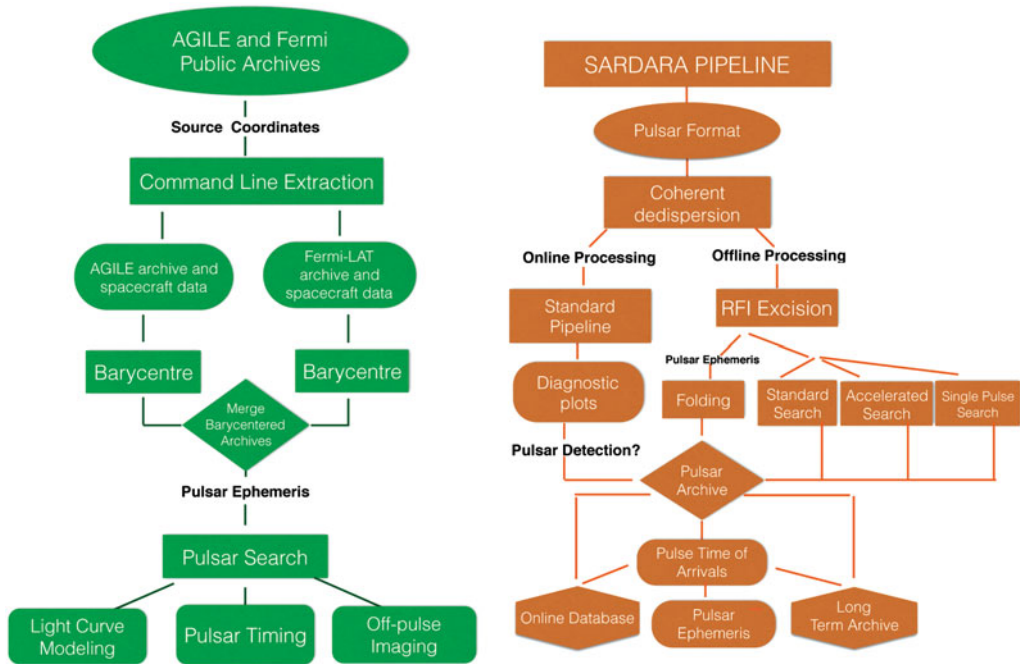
AGILE and Fermi Public Archives

Source Coordinates

Command Line Extraction

AGILE archive and spacecraft data

Fermi-LAT archive and spacecraft data

Barycentre

Barycentre

Merge Barycentered Archives

Pulsar Ephemeris

Pulsar Search

Light Curve Modeling

Pulsar Timing

Off-pulse Imaging

SARDARA PIPELINE

Pulsar Format

Coherent dedispersion

Online Processing

Offline Processing

Standard Pipeline

RFI Excision

Pulsar Ephemeris

Diagnostic plots

Folding

Standard Search

Accelerated Search

Single Pulse Search

Pulsar Detection?

Pulsar Archive

Pulse Time of Arrivals

Online Database

Pulsar Ephemeris

Long Term Archive